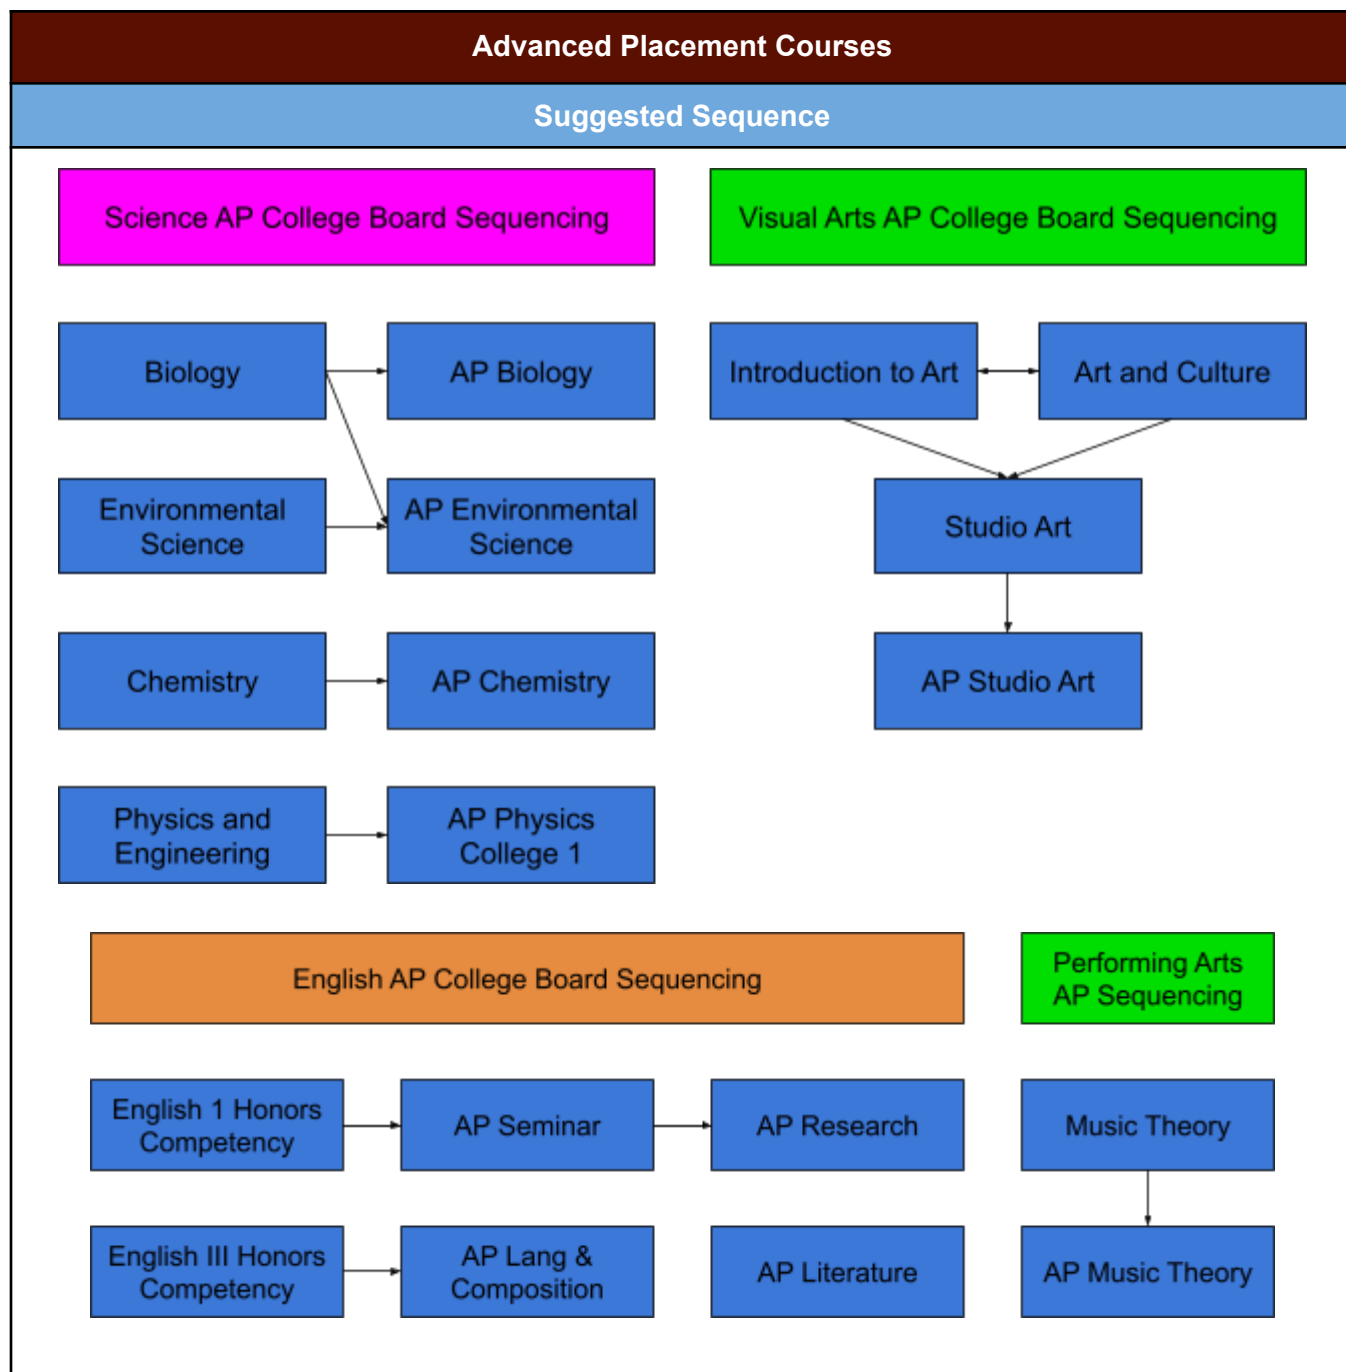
Advanced Placement Courses

Suggested Sequence

Science AP College Board Sequencing

Biology

AP Biology

Environmental Science

AP Environmental Science

Chemistry

AP Chemistry

Physics and Engineering

AP Physics College 1

Visual Arts AP College Board Sequencing

Introduction to Art

Art and Culture

Studio Art

AP Studio Art

English AP College Board Sequencing

English 1 Honors Competency

AP Seminar

AP Research

English III Honors Competency

AP Lang & Composition

AP Literature

Performing Arts AP Sequencing

Music Theory

AP Music Theory